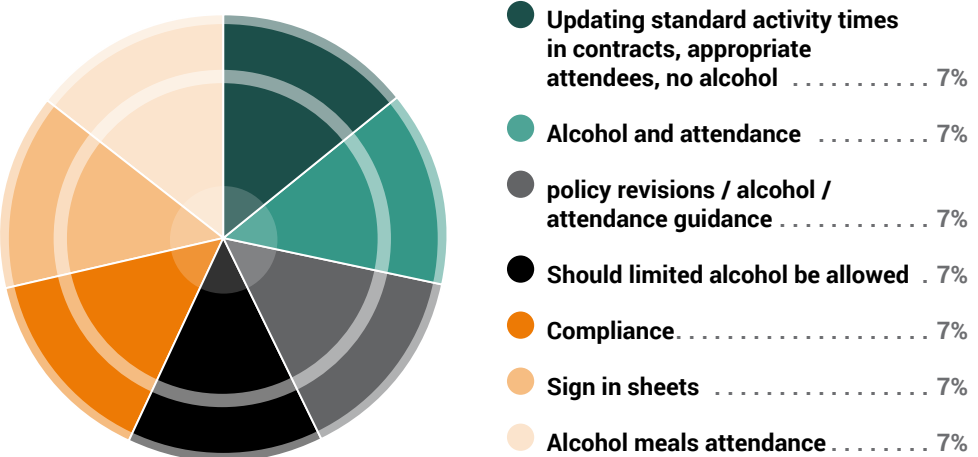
Updating standard activity times in contracts, appropriate attendees, no alcohol . . . . . . . . . . 7%

Alcohol and attendance . . . . . . . . . 7%

policy revisions / alcohol / attendance guidance . . . . . . . . . . . 7%

Should limited alcohol be allowed . 7%

Compliance. . . . . . . . . . . . . . . . . . . . 7%

Sign in sheets . . . . . . . . . . . . . . . 7%

Alcohol meals attendance . . . . . . . . 7%